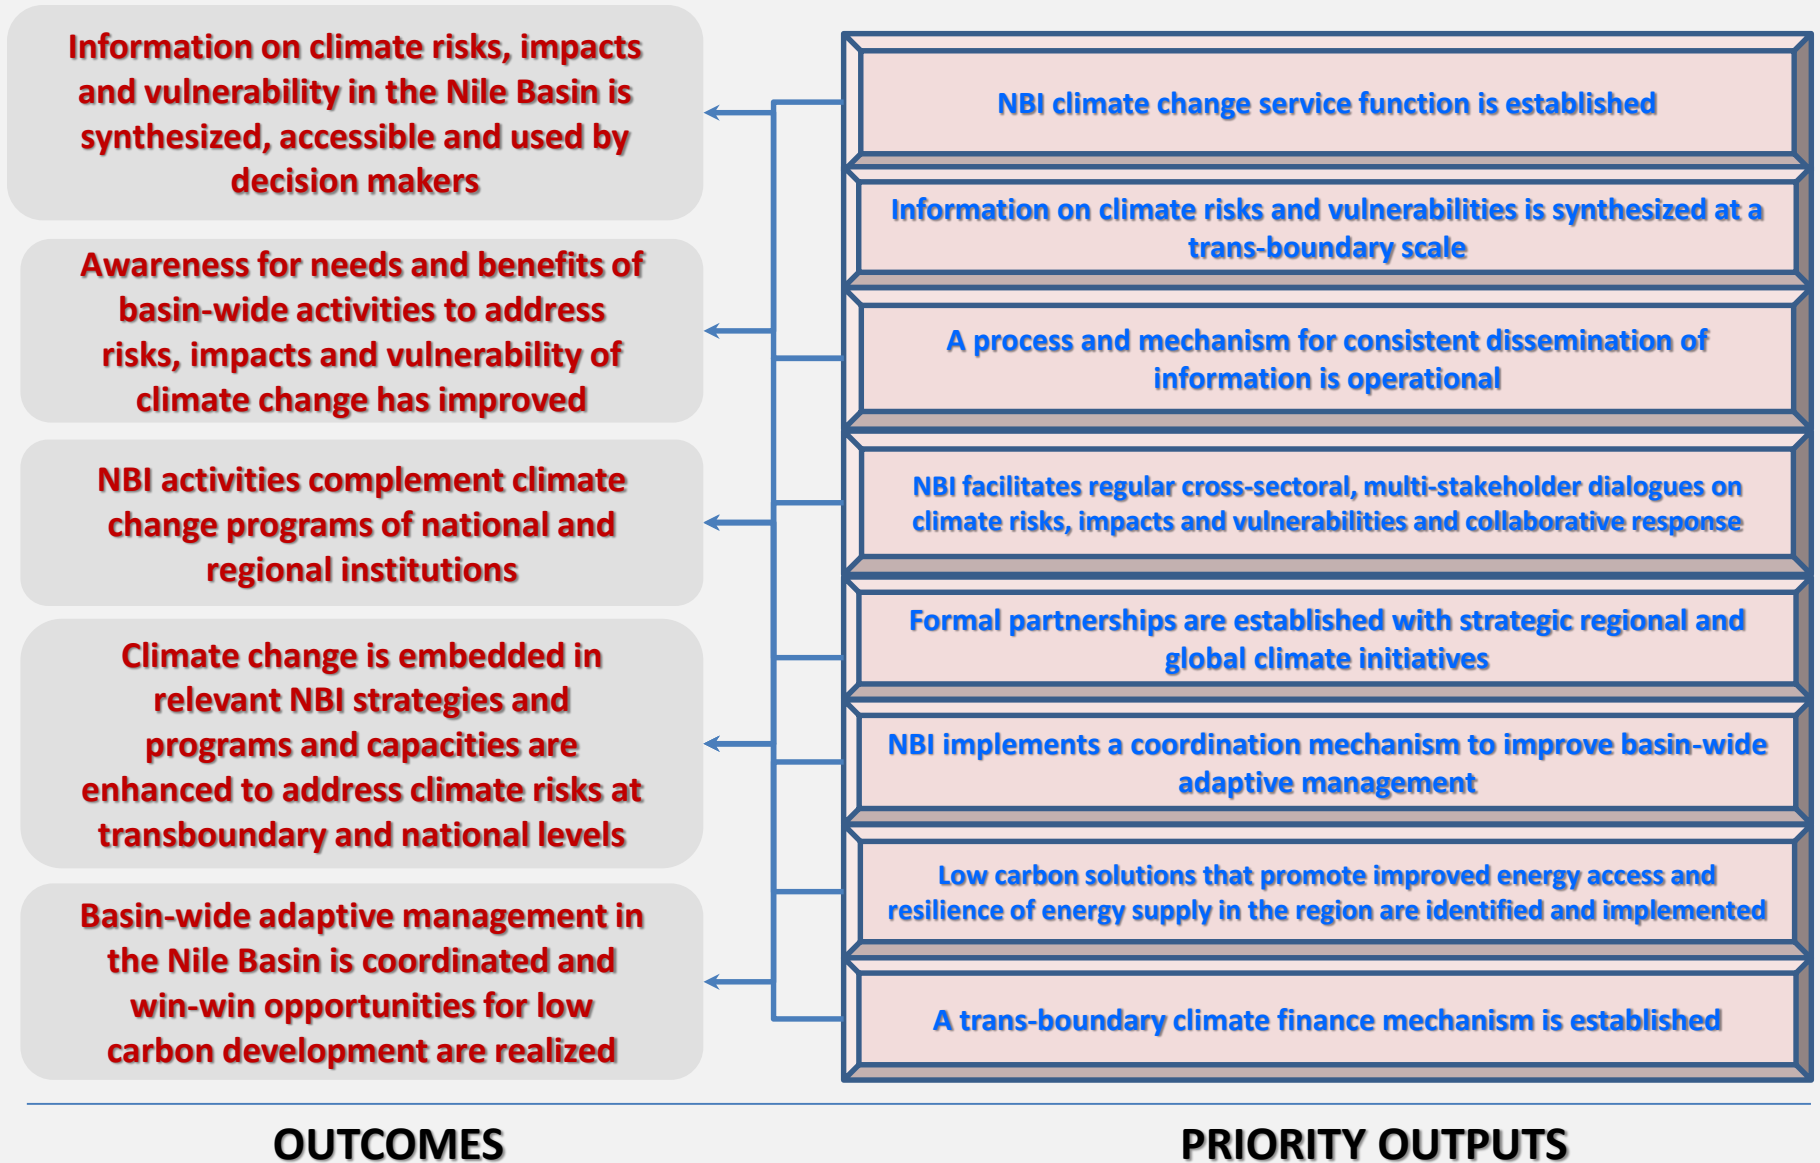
Information on climate risks, impacts and vulnerability in the Nile Basin is synthesized, accessible and used by decision makers

Awareness for needs and benefits of basin-wide activities to address risks, impacts and vulnerability of climate change has improved

NBI activities complement climate change programs of national and regional institutions

Climate change is embedded in relevant NBI strategies and programs and capacities are enhanced to address climate risks at transboundary and national levels

Basin-wide adaptive management in the Nile Basin is coordinated and win-win opportunities for low carbon development are realized

NBI climate change service function is established

Information on climate risks and vulnerabilities is synthesized at a trans-boundary scale

A process and mechanism for consistent dissemination of information is operational

NBI facilitates regular cross-sectoral, multi-stakeholder dialogues on climate risks, impacts and vulnerabilities and collaborative response

Formal partnerships are established with strategic regional and global climate initiatives

NBI implements a coordination mechanism to improve basin-wide adaptive management

Low carbon solutions that promote improved energy access and resilience of energy supply in the region are identified and implemented

A trans-boundary climate finance mechanism is established

OUTCOMES

PRIORITY OUTPUTS